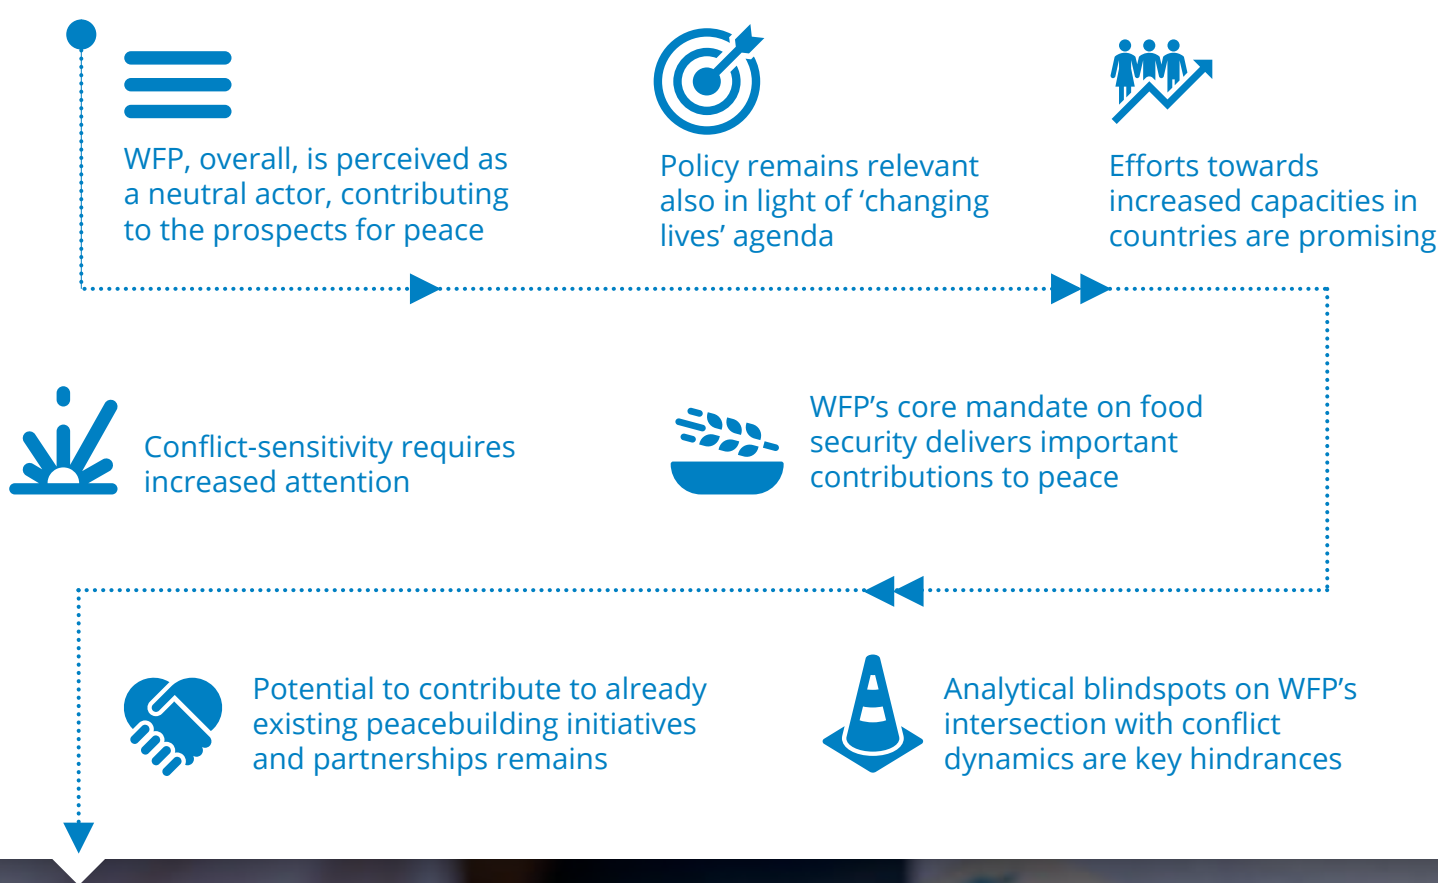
WFP, overall, is perceived as a neutral actor, contributing to the prospects for peace

Policy remains relevant also in light of ‘changing lives’ agenda

Efforts towards increased capacities in countries are promising

Conflict-sensitivity requires increased attention

WFP’s core mandate on food security delivers important contributions to peace

Potential to contribute to already existing peacebuilding initiatives and partnerships remains

Analytical blindspots on WFP’s intersection with conflict dynamics are key hindrances